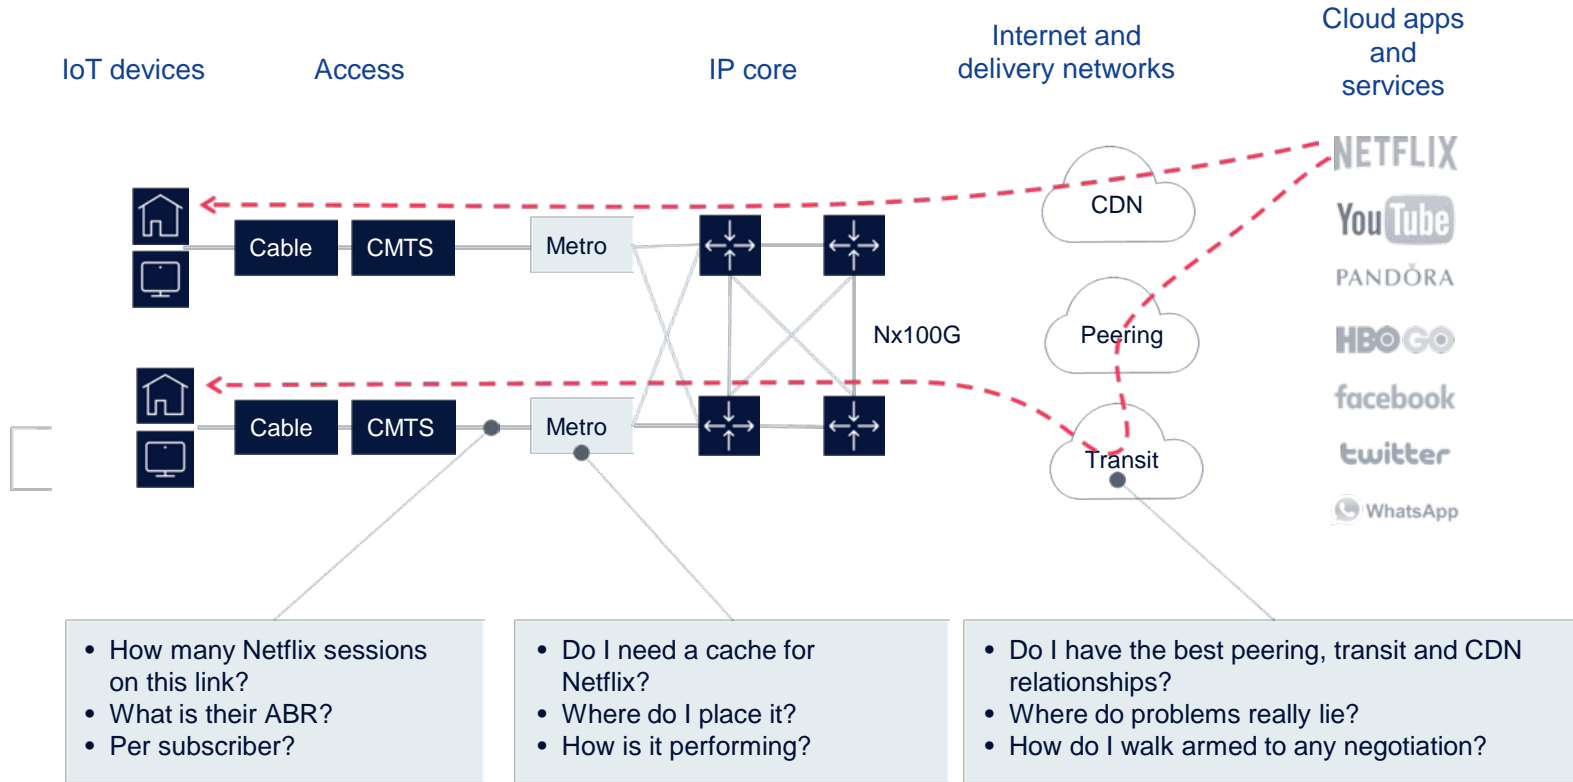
IoT devices

Access

IP core

Internet and delivery networks

Cloud apps and services

NETFLIX

YouTube

PANDORA

HBO GO

facebook

twitter

WhatsApp

CDN

Peering

Transit

Cable

CMTS

Metro

Cable

CMTS

Metro

Nx100G

- How many Netflix sessions on this link?
- What is their ABR?
- Per subscriber?

- Do I need a cache for Netflix?
- Where do I place it?
- How is it performing?

- Do I have the best peering, transit and CDN relationships?
- Where do problems really lie?
- How do I walk armed to any negotiation?